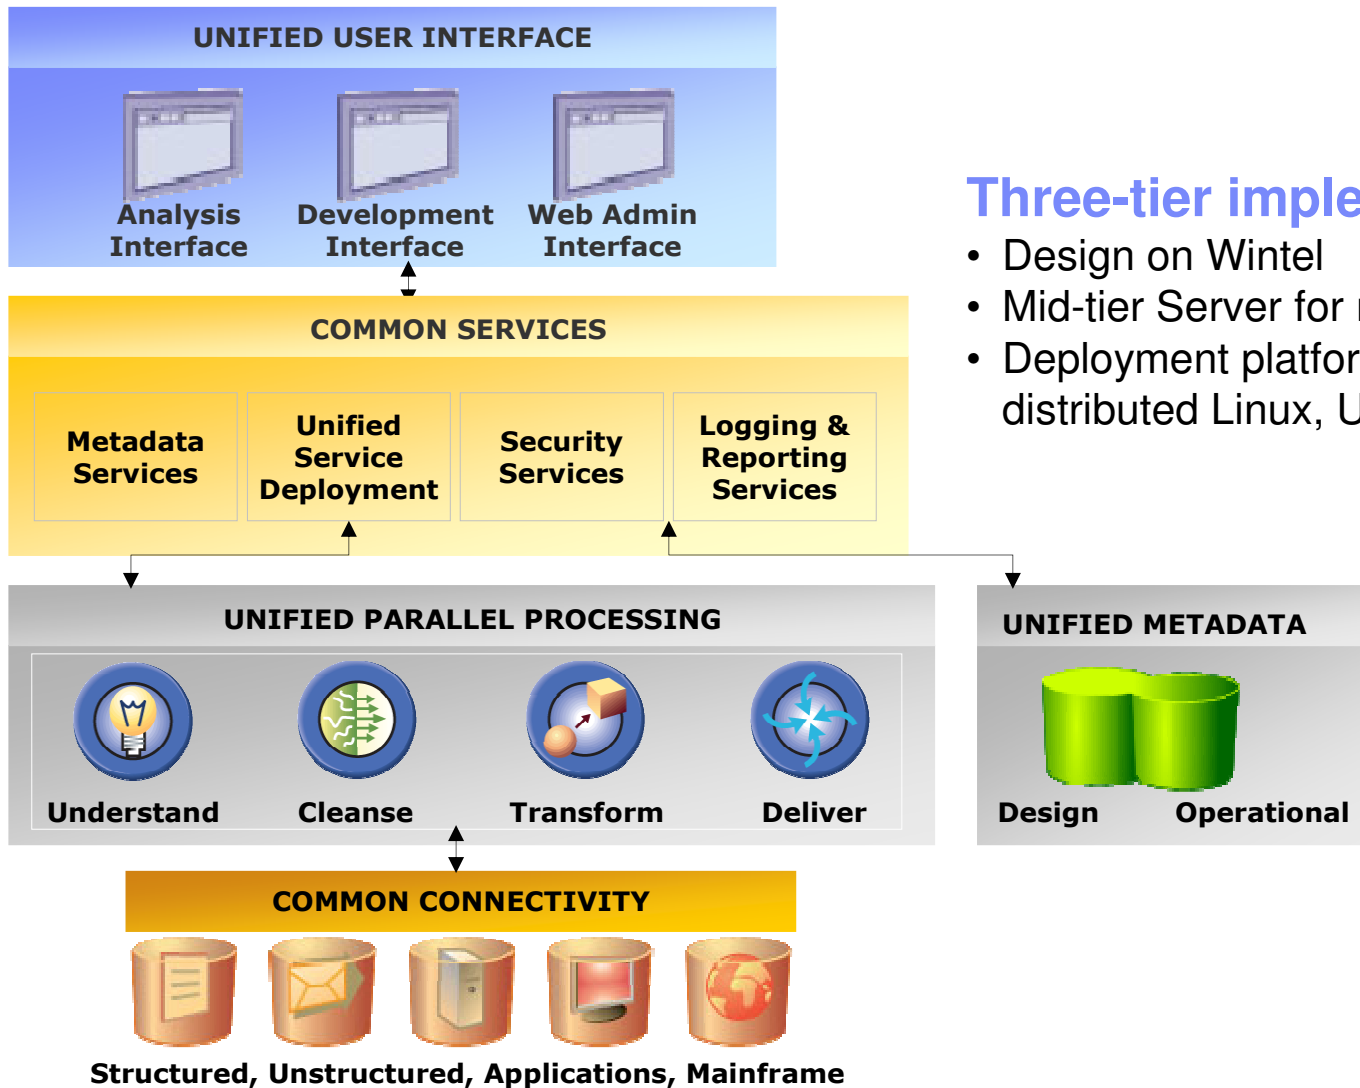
UNIFIED USER INTERFACE

Analysis Interface

Development Interface

Web Admin Interface

COMMON SERVICES

Metadata Services

Unified Service Deployment

Security Services

Logging & Reporting Services

UNIFIED PARALLEL PROCESSING

Understand

Cleanse

Transform

Deliver

UNIFIED METADATA

Design

Operational

COMMON CONNECTIVITY

Structured, Unstructured, Applications, Mainframe

Three-tier imple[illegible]

• Design on Wintel
• Mid-tier Server for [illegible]
• Deployment platfor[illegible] distributed Linux, U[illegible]